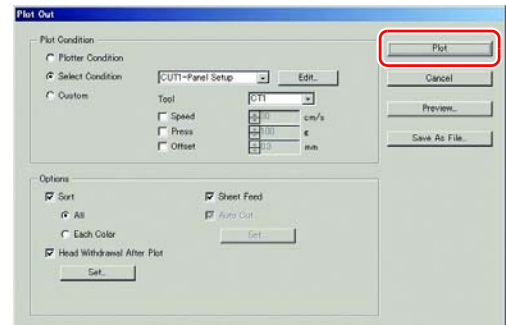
Plot Out

Plot Condition
Plotter Condition
Select Condition
CUT1=Panel Setup
Edit...
Custom
Tool
CT1
Speed
30
cm/s
Press
100
g
Offset
13
mm

Plot
Cancel
Preview...
Save As File...

Options
Sort
All
Each Color
Head Withdrawal After Plot
Set...
Sheet Feed
Auto Cut
Set...